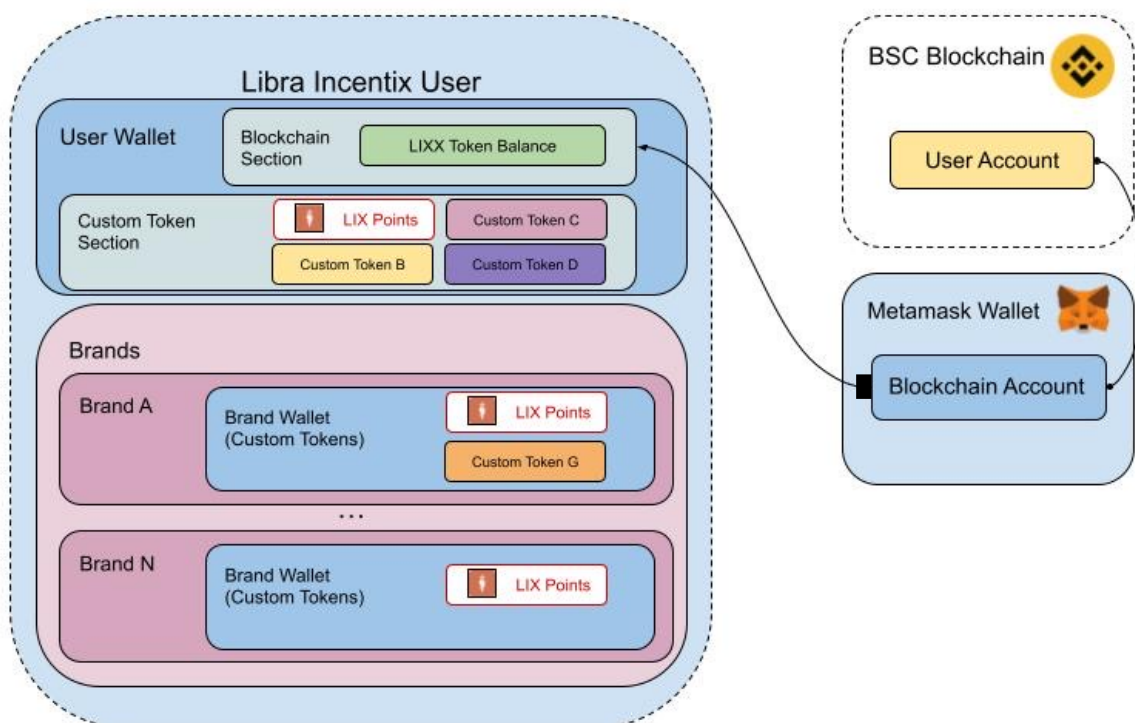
Libra Incentix User

User Wallet

Blockchain Section

LIXX Token Balance

Custom Token Section

LIX Points

Custom Token C

Custom Token B

Custom Token D

Brands

Brand A

Brand Wallet (Custom Tokens)

LIX Points

Custom Token G

...

Brand N

Brand Wallet (Custom Tokens)

LIX Points

BSC Blockchain

User Account

Metamask Wallet

Blockchain Account